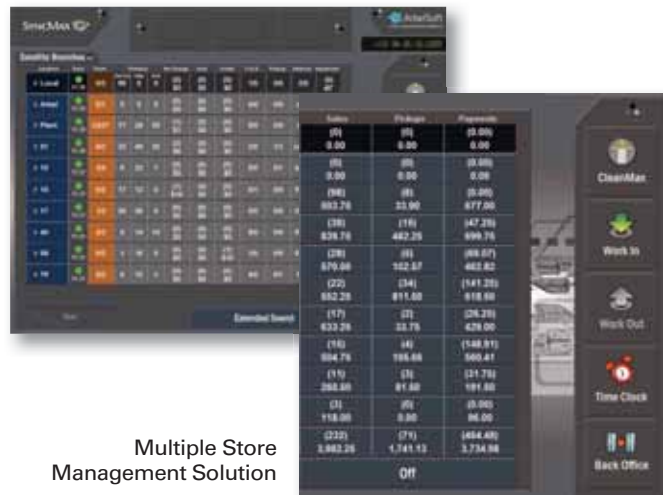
SyncMax
ActaSoft
Satellite Branches
Local
Main
Plant
Extended Search

| Sales | Pickups | Payments |
|---|---|---|
| (0) 0.00 | (0) 0.00 | (0.00) 0.00 |
| (0) 0.00 | (0) 0.00 | (0.00) 0.00 |
| (98) 663.75 | (8) 33.90 | (0.00) 677.00 |
| (39) 839.75 | (19) 462.25 | (47.25) 699.75 |
| (28) 579.00 | (6) 102.57 | (69.07) 462.82 |
| (22) 652.25 | (34) 811.00 | (141.25) 618.50 |
| (17) 633.25 | (2) 33.75 | (26.25) 429.00 |
| (16) 504.75 | (4) 155.65 | (148.91) 560.41 |
| (11) 260.60 | (3) 81.50 | (31.75) 181.00 |
| (3) 118.00 | (0) 0.00 | (0.00) 86.00 |
| (232) 3,882.25 | (71) 1,741.13 | (464.48) 3,734.98 |

Off

CleanMax
Work In
Work Out
Time Clock
Back Office

Multiple Store Management Solution